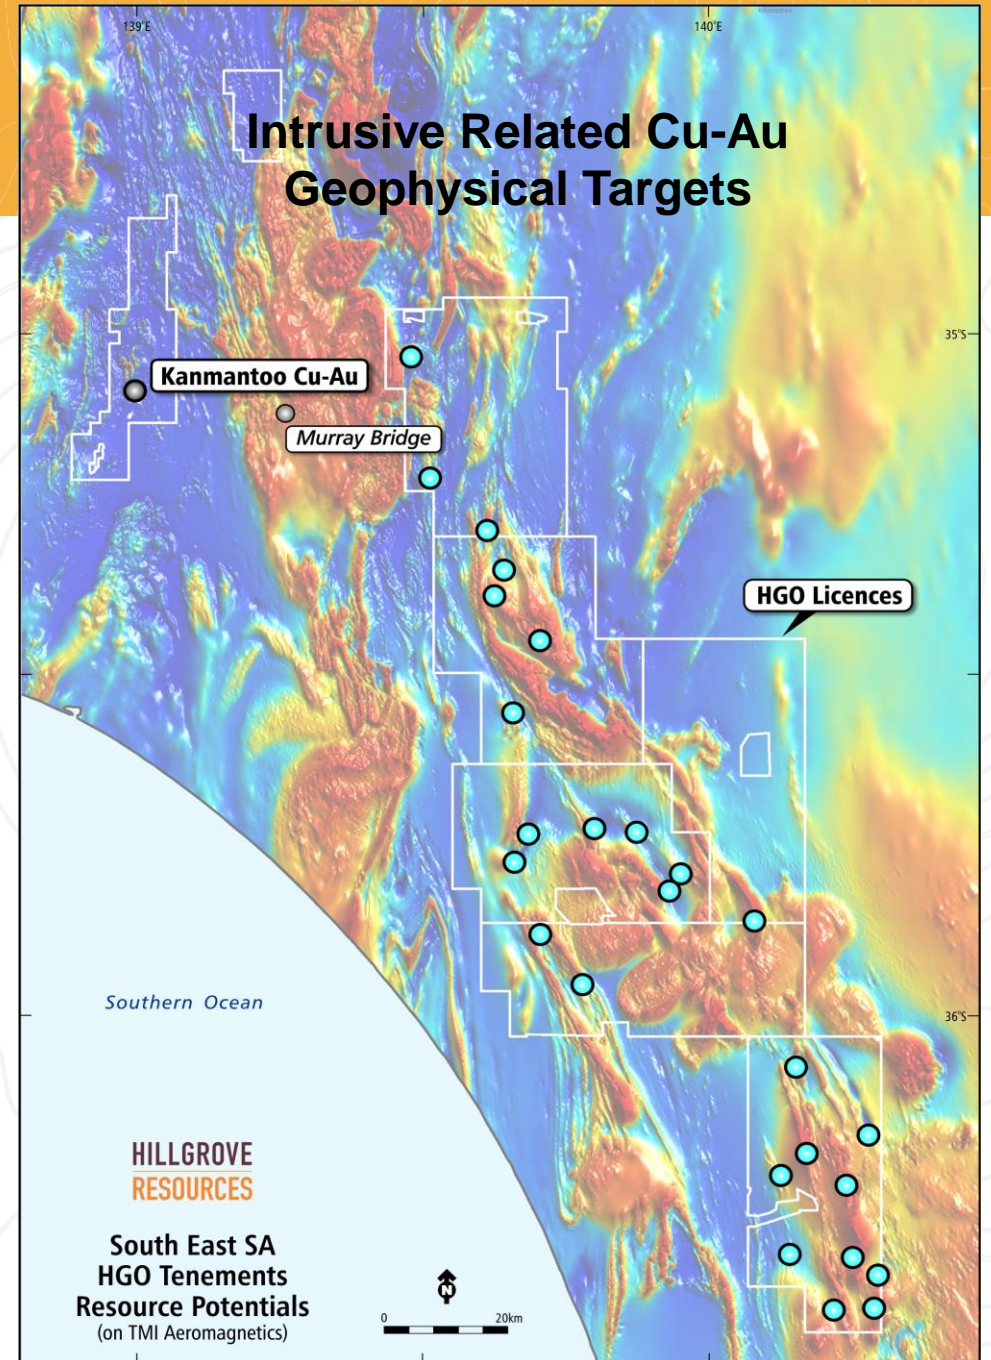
139°E

140°E

Intrusive Related Cu-Au Geophysical Targets

35°S

Kanmantoo Cu-Au

Murray Bridge

HGO Licences

Southern Ocean

36°S

HILLGROVE RESOURCES

South East SA HGO Tenements Resource Potentials (on TMI Aeromagnetics)

N

0

20km